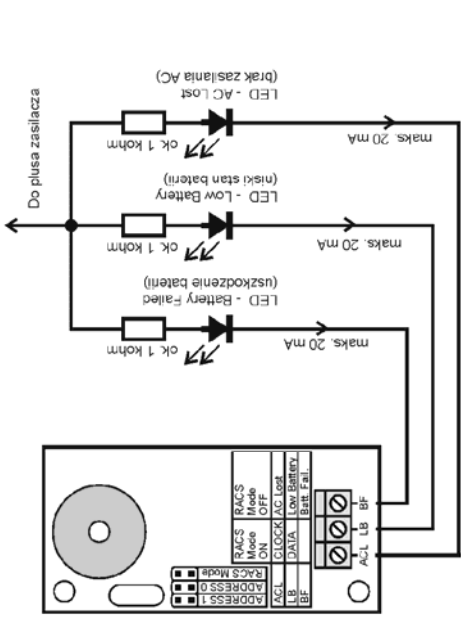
Do plusa zasilacza

LED - AC Lost
(brak zasilania AC)

ok. 1 kohm

maks. 20 mA

LED - Low Battery
(niski stan baterii)

ok. 1 kohm

maks. 20 mA

LED - Battery Failed
(uszkodzenie baterii)

ok. 1 kohm

maks. 20 mA

| RACS Mode ON | RACS Mode OFF |
|---|---|
| CLOCK | AC Lost |
| DATA | Low Battery |
| | Batt. Fail. |

ACL
LB
BF

ADDRESS 1
ADDRESS 0
RACS Mode

ACL LB BF